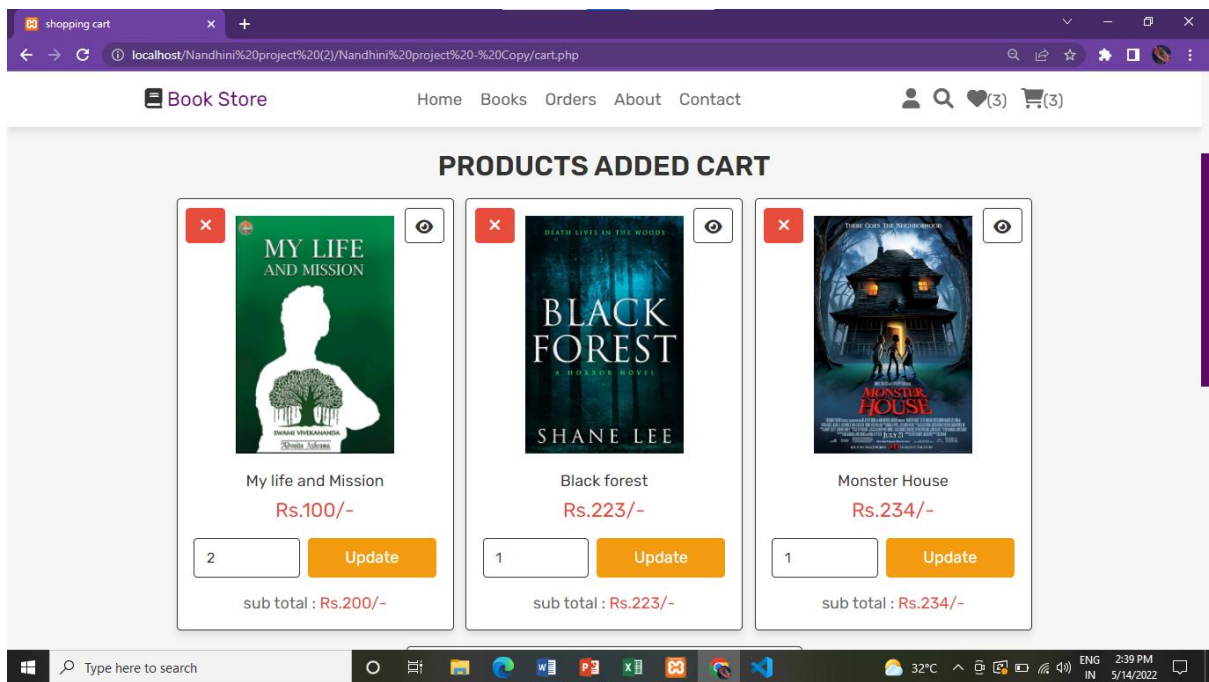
shopping cart

localhost/Nandhini%20project%20(2)/Nandhini%20project%20-%20Copy/cart.php

Book Store

Home Books Orders About Contact

(3) (3)

PRODUCTS ADDED CART

MY LIFE AND MISSION

SWAMI VIVEKANANDA

My life and Mission

Rs.100/-

2

Update

sub total : Rs.200/-

DEATH LIVES IN THE WOODS

BLACK FOREST

A HORROR NOVEL

SHANE LEE

Black forest

Rs.223/-

1

Update

sub total : Rs.223/-

THERE GOES THE NEIGHBORHOOD

MONSTER HOUSE

JULY 21

Monster House

Rs.234/-

1

Update

sub total : Rs.234/-

Type here to search

32°C

ENG IN

2:39 PM 5/14/2022